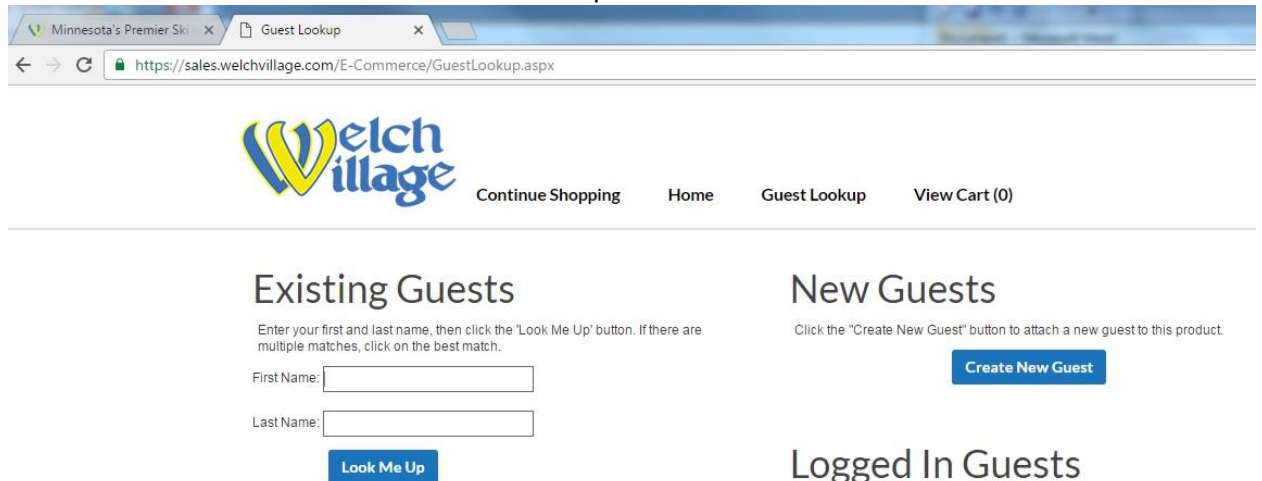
Minnesota's Premier Ski ×
Guest Lookup ×

https://sales.welchvillage.com/E-Commerce/GuestLookup.aspx

Welch Village

Continue Shopping Home Guest Lookup View Cart (0)

Existing Guests

Enter your first and last name, then click the 'Look Me Up' button. If there are multiple matches, click on the best match.

First Name:

Last Name:

Look Me Up

New Guests

Click the "Create New Guest" button to attach a new guest to this product.

Create New Guest

Logged In Guests